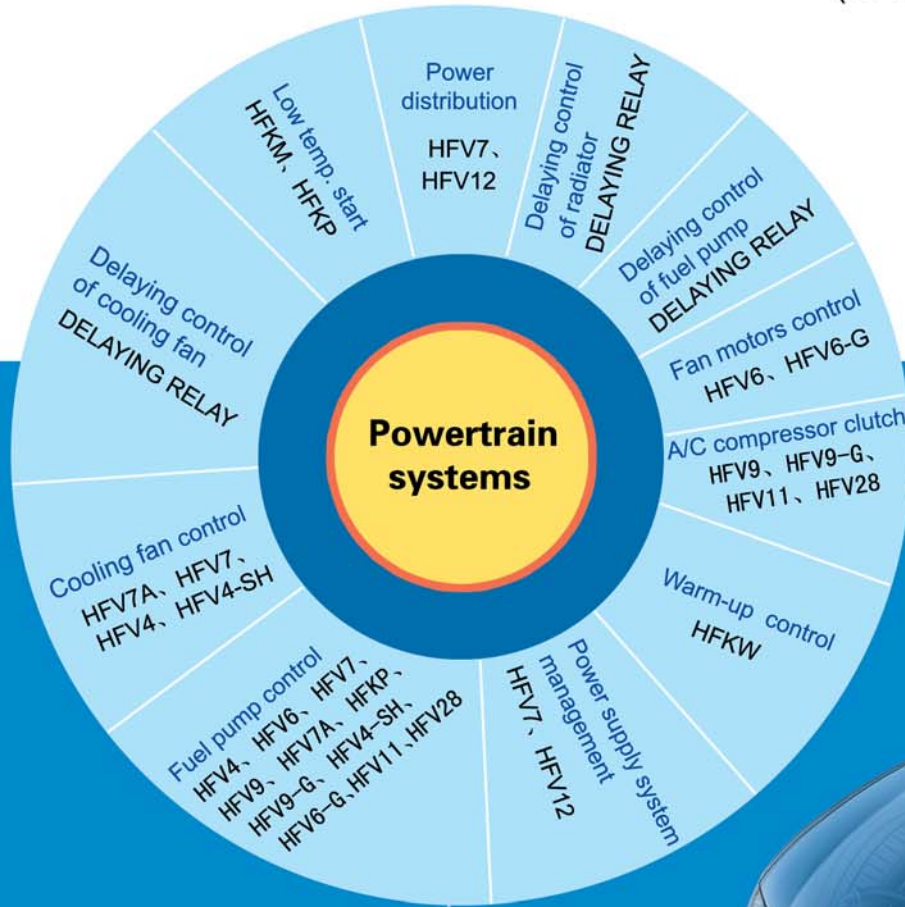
Powertrain systems

Power distribution
HFV7、HFV12

Delaying control of radiator
DELAYING RELAY

Delaying control of fuel pump
DELAYING RELAY

Fan motors control
HFV6、HFV6-G

A/C compressor clutch
HFV9、HFV9-G、HFV11、HFV28

Warm-up control
HFKW

Power supply system management
HFV7、HFV12

Fuel pump control
HFV4、HFV6、HFV7、HFV9、HFV7A、HFKP、HFV9-G、HFV4-SH、HFV6-G、HFV11、HFV28

Cooling fan control
HFV7A、HFV7、HFV4、HFV4-SH

Delaying control of cooling fan
DELAYING RELAY

Low temp. start
HFKM、HFKP